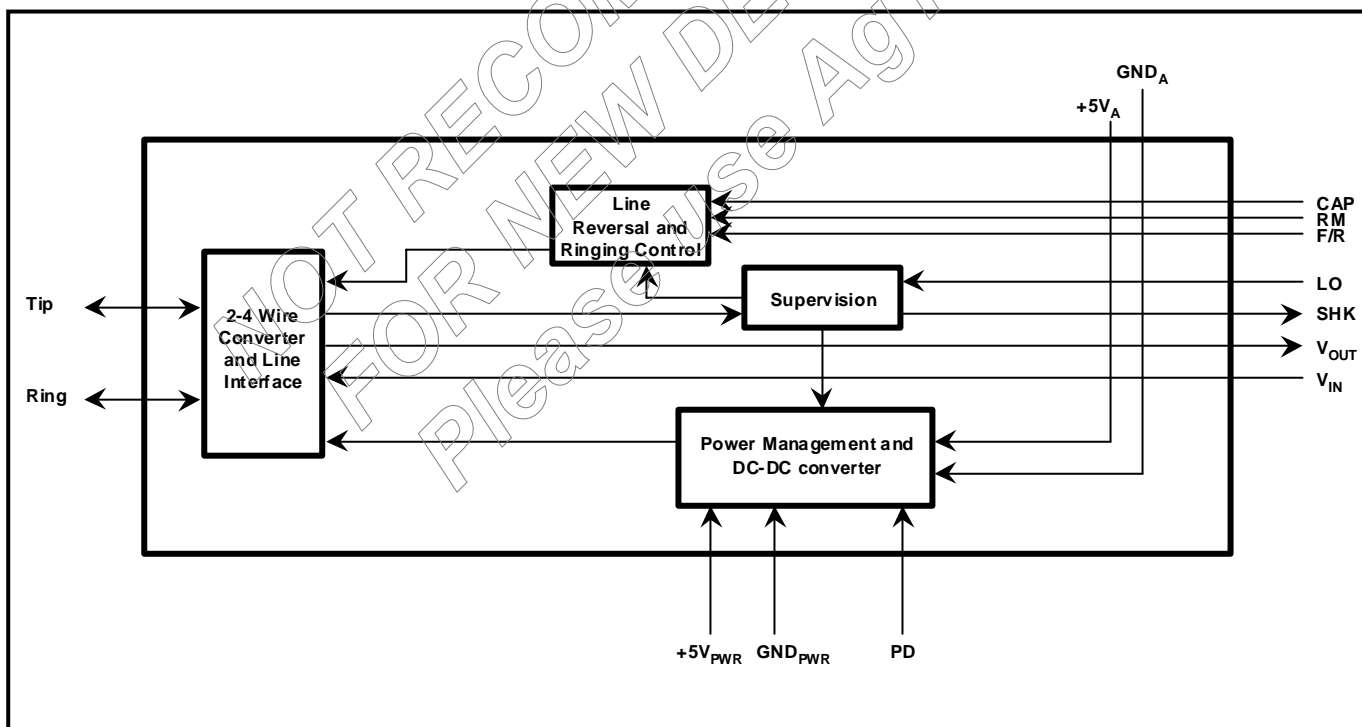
NOT RECOMMENDED FOR NEW DESIGNS Please use Agi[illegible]

$GND_A$

$+5V_A$

Line Reversal and Ringing Control

CAP
RM
F/R

Supervision

LO

Tip

2-4 Wire Converter and Line Interface

SHK

$V_{OUT}$

$V_{IN}$

Ring

Power Management and DC-DC converter

$+5V_{PWR}$ $GND_{PWR}$ PD